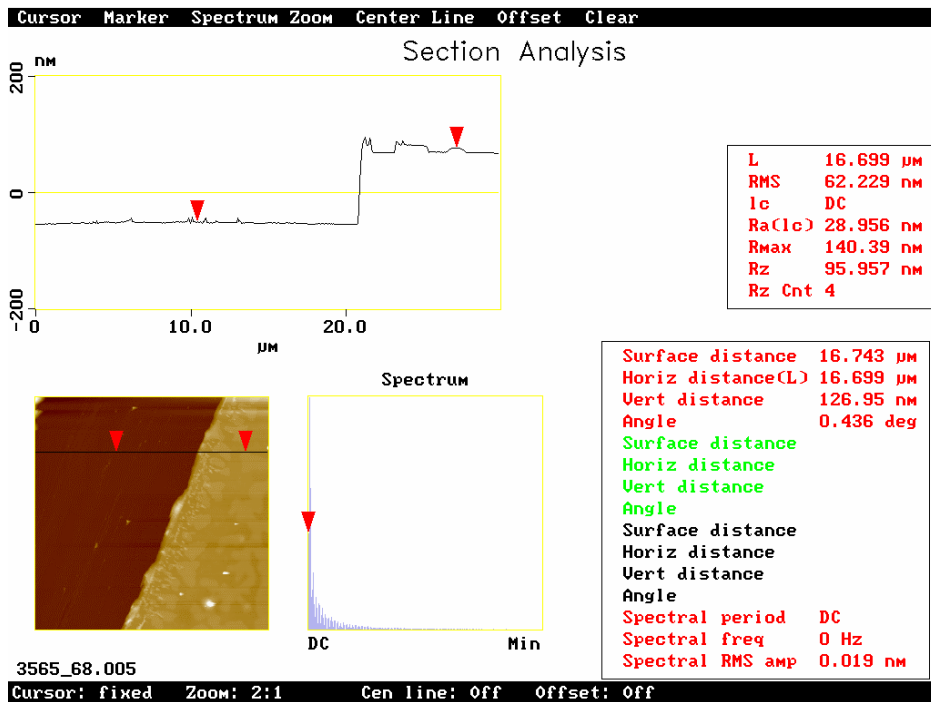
Cursor Marker Spectrum Zoom Center Line Offset Clear

Section Analysis

200 nm
0
-200
0 10.0 20.0
μm

| L | 16.699 μm |
|---|---|
| RMS | 62.229 nm |
| lc | DC |
| Ra(lc) | 28.956 nm |
| Rmax | 140.39 nm |
| Rz | 95.957 nm |
| Rz Cnt | 4 |

Spectrum

DC Min

| Surface distance | 16.743 μm |
|---|---|
| Horiz distance(L) | 16.699 μm |
| Vert distance | 126.95 nm |
| Angle | 0.436 deg |
| Surface distance | |
| Horiz distance | |
| Vert distance | |
| Angle | |
| Surface distance | |
| Horiz distance | |
| Vert distance | |
| Angle | |
| Spectral period | DC |
| Spectral freq | 0 Hz |
| Spectral RMS amp | 0.019 nm |

3565_68.005

Cursor: fixed Zoom: 2:1 Cen line: Off Offset: Off